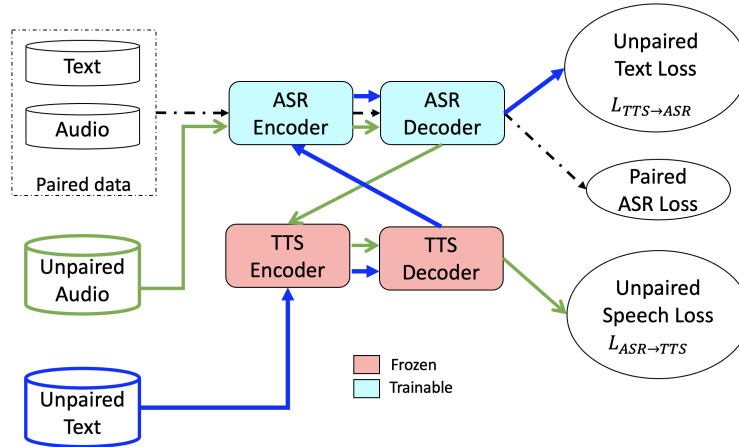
Text

Audio

Paired data

Unpaired Audio

Unpaired Text

ASR Encoder

ASR Decoder

TTS Encoder

TTS Decoder

Unpaired Text Loss $L_{TTS \rightarrow ASR}$

Paired ASR Loss

Unpaired Speech Loss $L_{ASR \rightarrow TTS}$

Frozen

Trainable